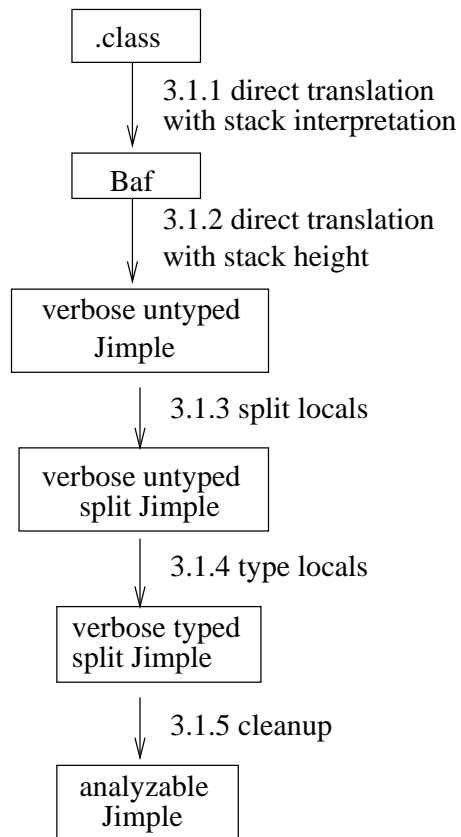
.class

3.1.1 direct translation with stack interpretation

Baf

3.1.2 direct translation with stack height

verbose untyped Jimple

3.1.3 split locals

verbose untyped split Jimple

3.1.4 type locals

verbose typed split Jimple

3.1.5 cleanup

analyzable Jimple